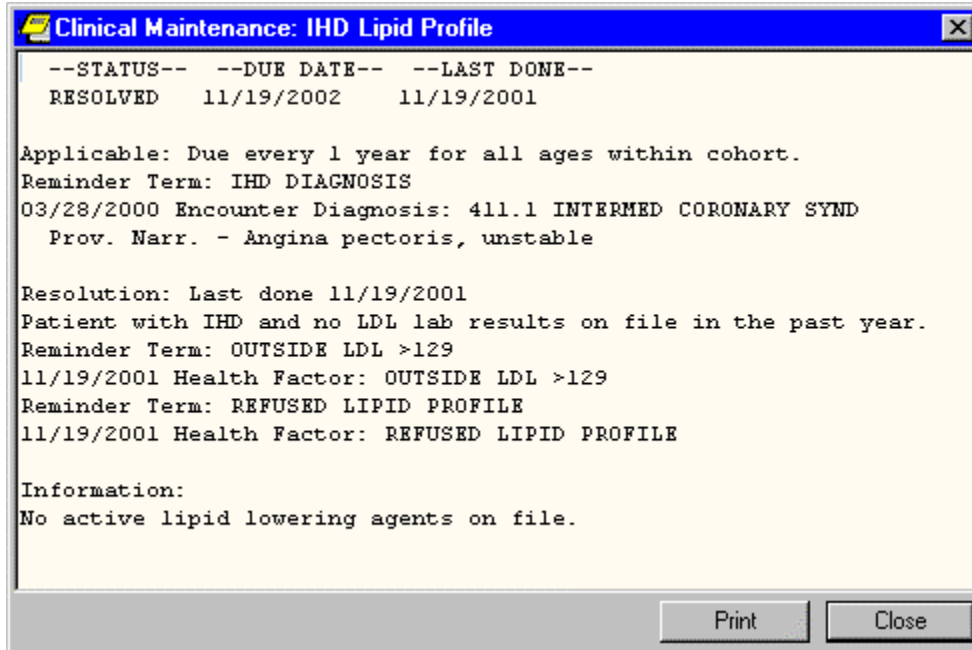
Clinical Maintenance: IHD Lipid Profile

--STATUS-- --DUE DATE-- --LAST DONE--
RESOLVED 11/19/2002 11/19/2001

Applicable: Due every 1 year for all ages within cohort.
Reminder Term: IHD DIAGNOSIS
03/28/2000 Encounter Diagnosis: 411.1 INTERMED CORONARY SYND
Prov. Narr. - Angina pectoris, unstable

Resolution: Last done 11/19/2001
Patient with IHD and no LDL lab results on file in the past year.
Reminder Term: OUTSIDE LDL >129
11/19/2001 Health Factor: OUTSIDE LDL >129
Reminder Term: REFUSED LIPID PROFILE
11/19/2001 Health Factor: REFUSED LIPID PROFILE

Information:
No active lipid lowering agents on file.

Print
Close